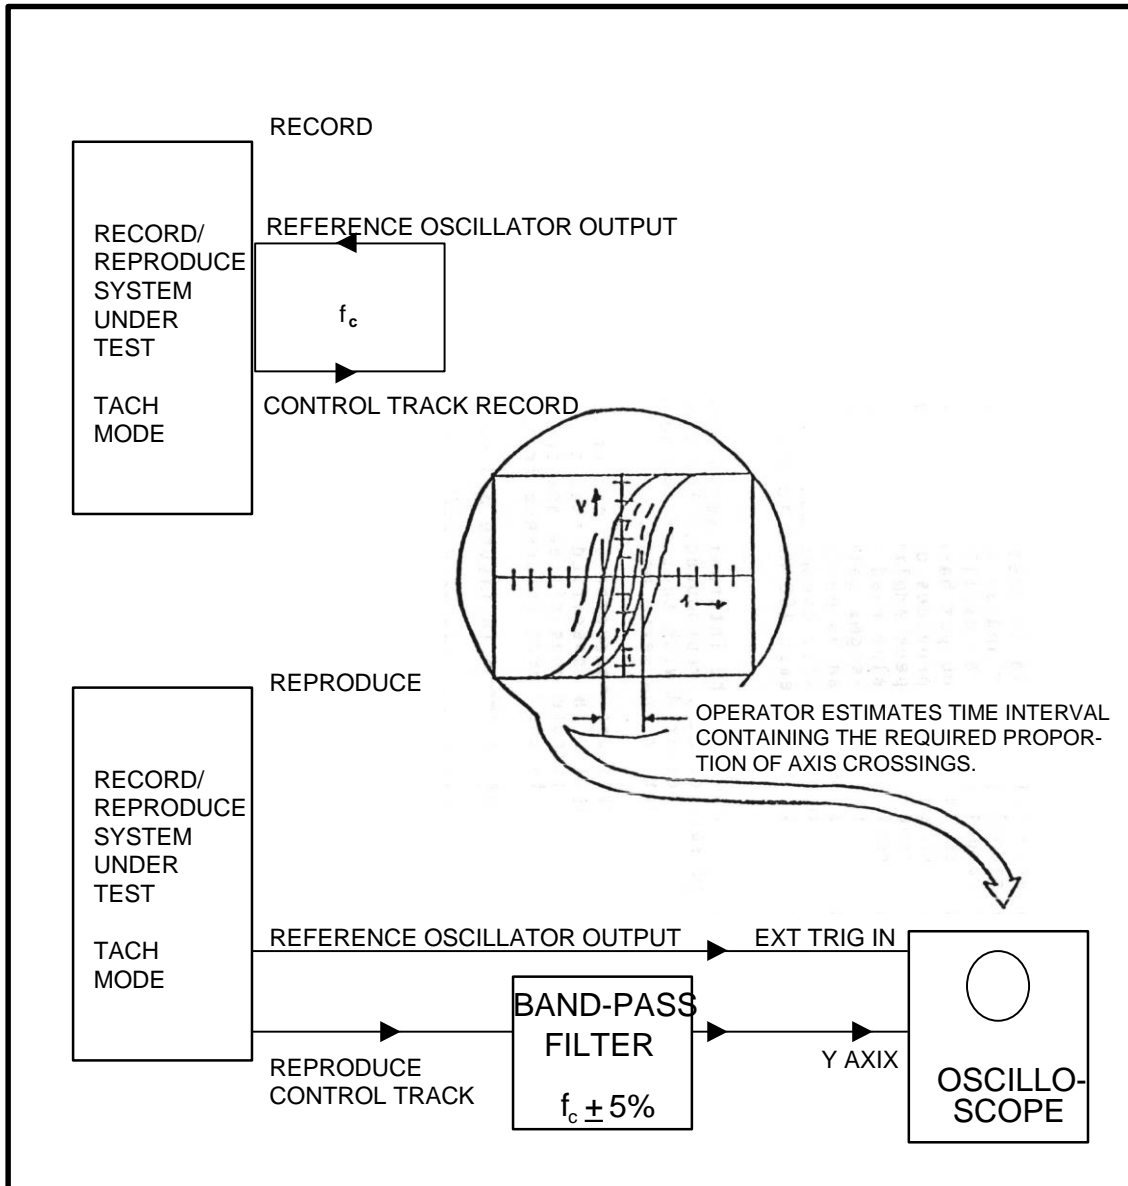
RECORD

RECORD/ REPRODUCE SYSTEM UNDER TEST

TACH MODE

REFERENCE OSCILLATOR OUTPUT

$f_c$

CONTROL TRACK RECORD

V

t

REPRODUCE

OPERATOR ESTIMATES TIME INTERVAL CONTAINING THE REQUIRED PROPORTION OF AXIS CROSSINGS.

RECORD/ REPRODUCE SYSTEM UNDER TEST

TACH MODE

REFERENCE OSCILLATOR OUTPUT

EXT TRIG IN

BAND-PASS FILTER

$f_c \pm 5\%$

REPRODUCE CONTROL TRACK

Y AXIX

OSCILLOSCOPE